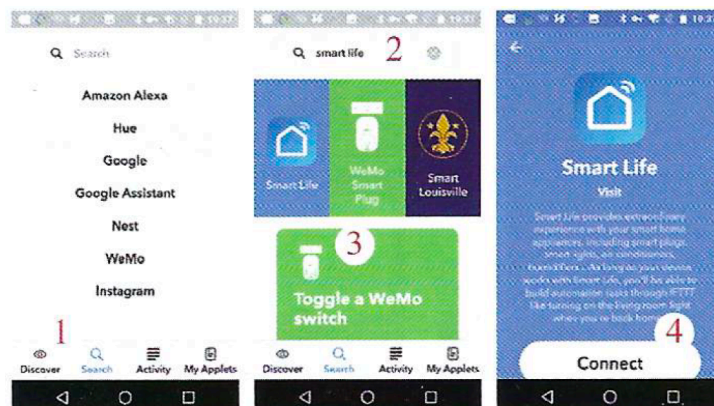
Search

Amazon Alexa

Hue

Google

Google Assistant

Nest

WeMo

Instagram

1

Discover Search Activity My Applets

smart life 2

Smart Life

WeMo Smart Plug

Smart Louisville

3

Toggle a WeMo switch

Discover Search Activity My Applets

Smart Life

Visit

Smart Life provides extraordinary experience with your smart home appliances, including smart plugs, smart lights, air conditioners, humidifiers. As long as your device works with Smart Life, you'll be able to build automation tasks through IFTTT like turning on the living room light when you're back home.

4

Connect